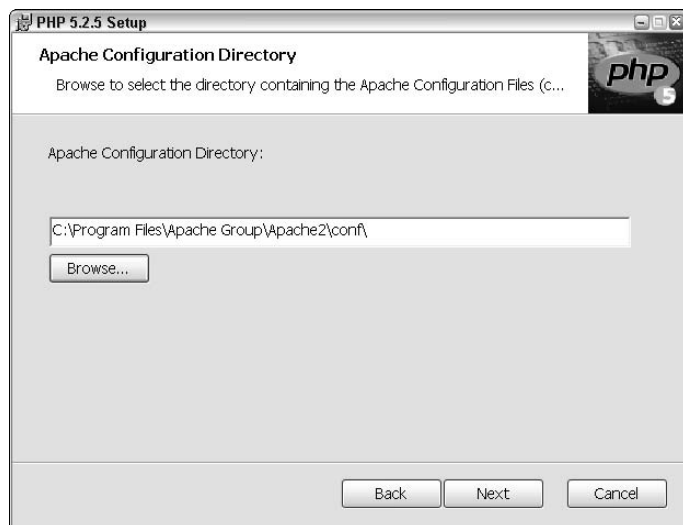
PHP 5.2.5 Setup

Apache Configuration Directory

Browse to select the directory containing the Apache Configuration Files (c...

php 5

Apache Configuration Directory:

C:\Program Files\Apache Group\Apache2\conf\

Browse...

Back Next Cancel